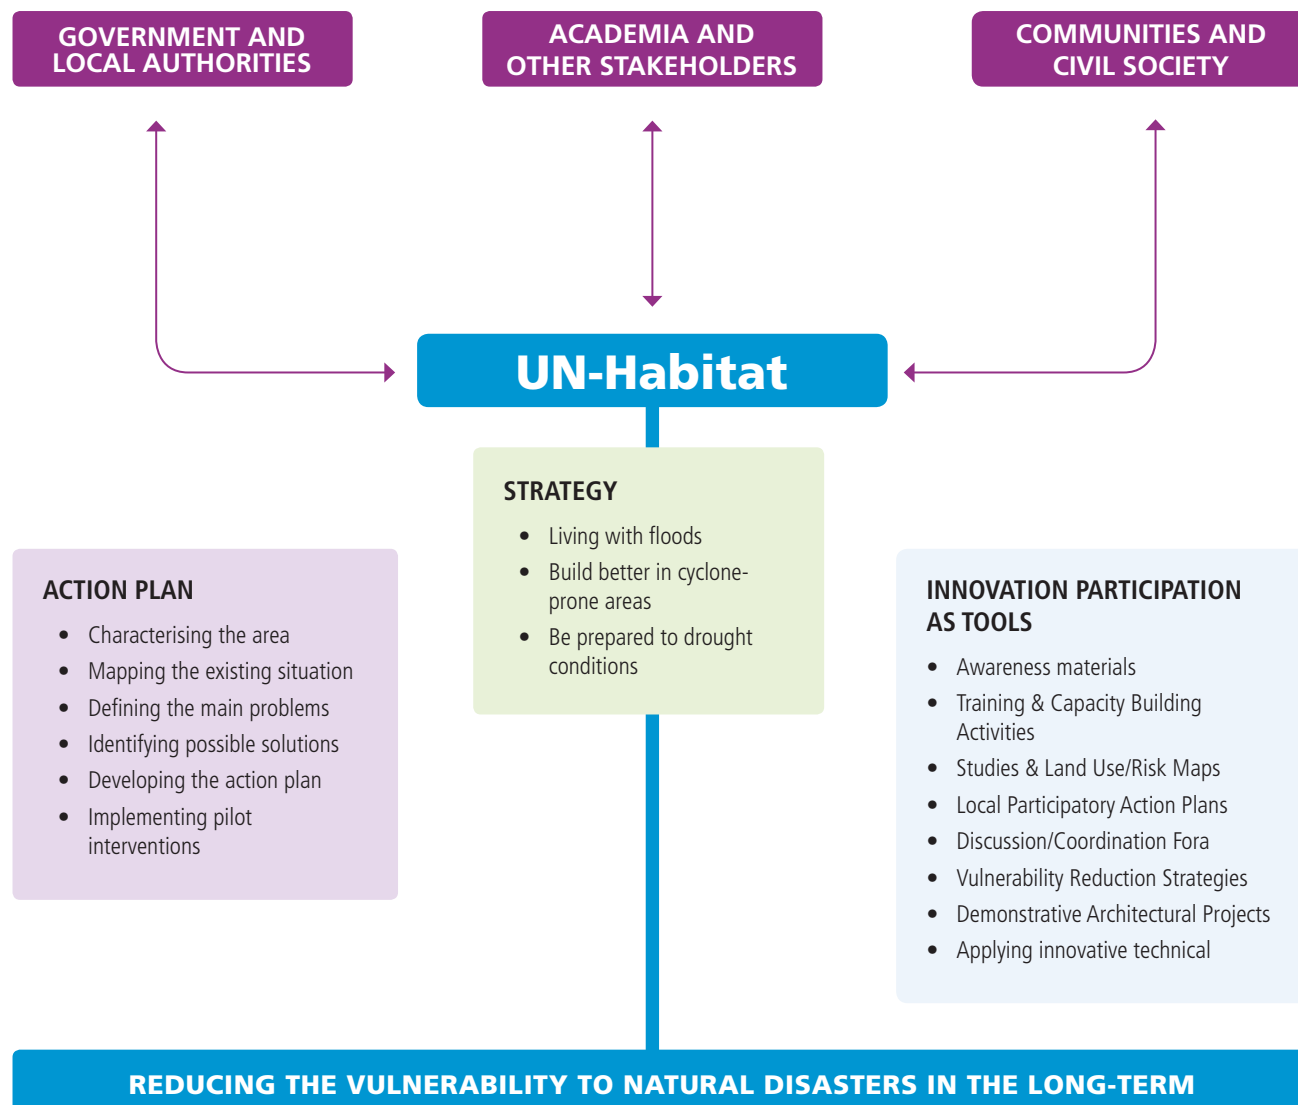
GOVERNMENT AND LOCAL AUTHORITIES

ACADEMIA AND OTHER STAKEHOLDERS

COMMUNITIES AND CIVIL SOCIETY

UN-Habitat

STRATEGY
- Living with floods
- Build better in cyclone-prone areas
- Be prepared to drought conditions

ACTION PLAN
- Characterising the area
- Mapping the existing situation
- Defining the main problems
- Identifying possible solutions
- Developing the action plan
- Implementing pilot interventions

INNOVATION PARTICIPATION AS TOOLS
- Awareness materials
- Training & Capacity Building Activities
- Studies & Land Use/Risk Maps
- Local Participatory Action Plans
- Discussion/Coordination Fora
- Vulnerability Reduction Strategies
- Demonstrative Architectural Projects
- Applying innovative technical

REDUCING THE VULNERABILITY TO NATURAL DISASTERS IN THE LONG-TERM